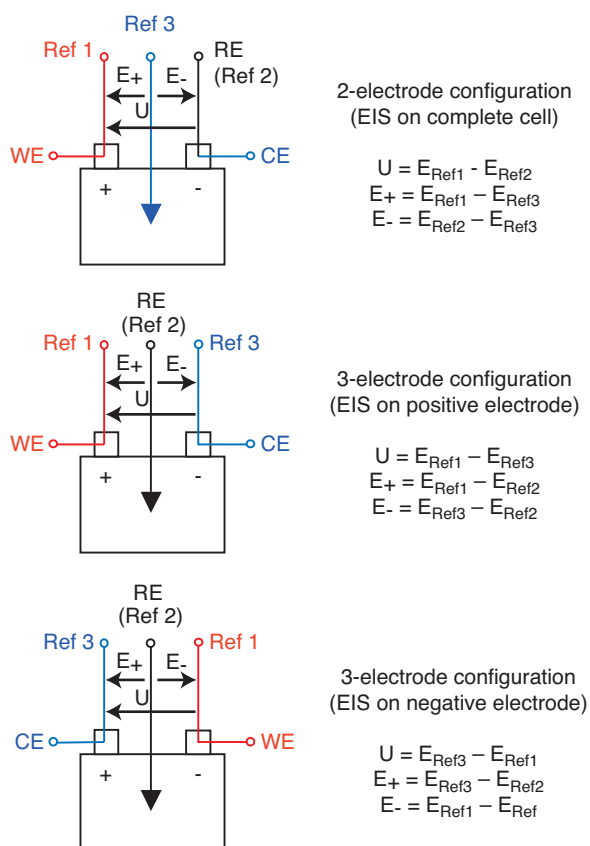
Ref 3
Ref 1
RE
(Ref 2)
$E_+$
$E_-$
U
WE
CE
+
-

2-electrode configuration
(EIS on complete cell)

$U = E_{Ref1} - E_{Ref2}$
$E_+ = E_{Ref1} - E_{Ref3}$
$E_- = E_{Ref2} - E_{Ref3}$

RE
(Ref 2)
Ref 1
Ref 3
$E_+$
$E_-$
U
WE
CE
+
-

3-electrode configuration
(EIS on positive electrode)

$U = E_{Ref1} - E_{Ref3}$
$E_+ = E_{Ref1} - E_{Ref2}$
$E_- = E_{Ref3} - E_{Ref2}$

RE
(Ref 2)
Ref 3
Ref 1
$E_+$
$E_-$
U
CE
WE
+
-

3-electrode configuration
(EIS on negative electrode)

$U = E_{Ref3} - E_{Ref1}$
$E_+ = E_{Ref3} - E_{Ref2}$
$E_- = E_{Ref1} - E_{Ref}$